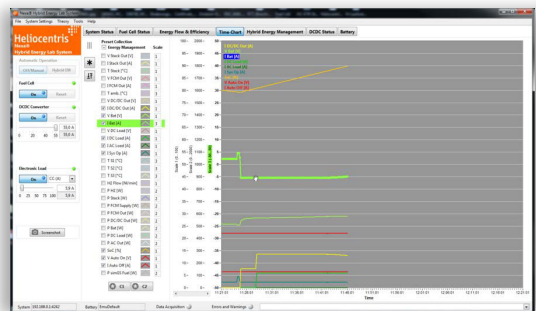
File System Settings Theory Tools Help

Heliocentris
Hybrid Energy Lab System

Automatic Operation

Fuel Cell
On Reset

DCDC Converter
On Reset
0 20 40 60 80 100
15.0 A

Electronic Load
CC (A)
5.0 A
0 25 50 75 100 125
5.0 A

Screenshot

System Status | Fuel Cell Status | Energy Flow & Efficiency | Time Chart | Hybrid Energy Management | DCDC Status | Battery

Present Collection
Energy Management Scale
I Stack Out [A] 1
I Stack Out [A] 1
T Stack [°C] 1
I FCM Out [A] 1
I FCM Out [A] 1
T amb. [°C] 1
V DC-DC Out [V] 1
I DC-DC Out [A] 1
V Bat [V] 1
I Bat [A] 1
V DC Load [V] 1
I DC Load [A] 1
I AC Load [A] 1
I Sys Op [A] 1
T S1 [°C] 1
T S2 [°C] 1
T S3 [°C] 1
H2 Flow [Nl/min] 1
P H2 [W] 1
P Stack [W] 1
P FCM Supply [W] 1
P FCM Out [W] 1
P DC-DC Out [W] 1
P Bat [W] 1
P DC Load [W] 1
P AC Load [W] 1
P AC Out [W] 1
SoC [%] 1
V Aute On [V] 1
I Aute Off [A] 1
P Fcm00 Fuel [W] 1

C1 C2

Time

System: 192.168.0.4:502 | Battery: EmuDefault | Data Acquisition | Errors and Warnings